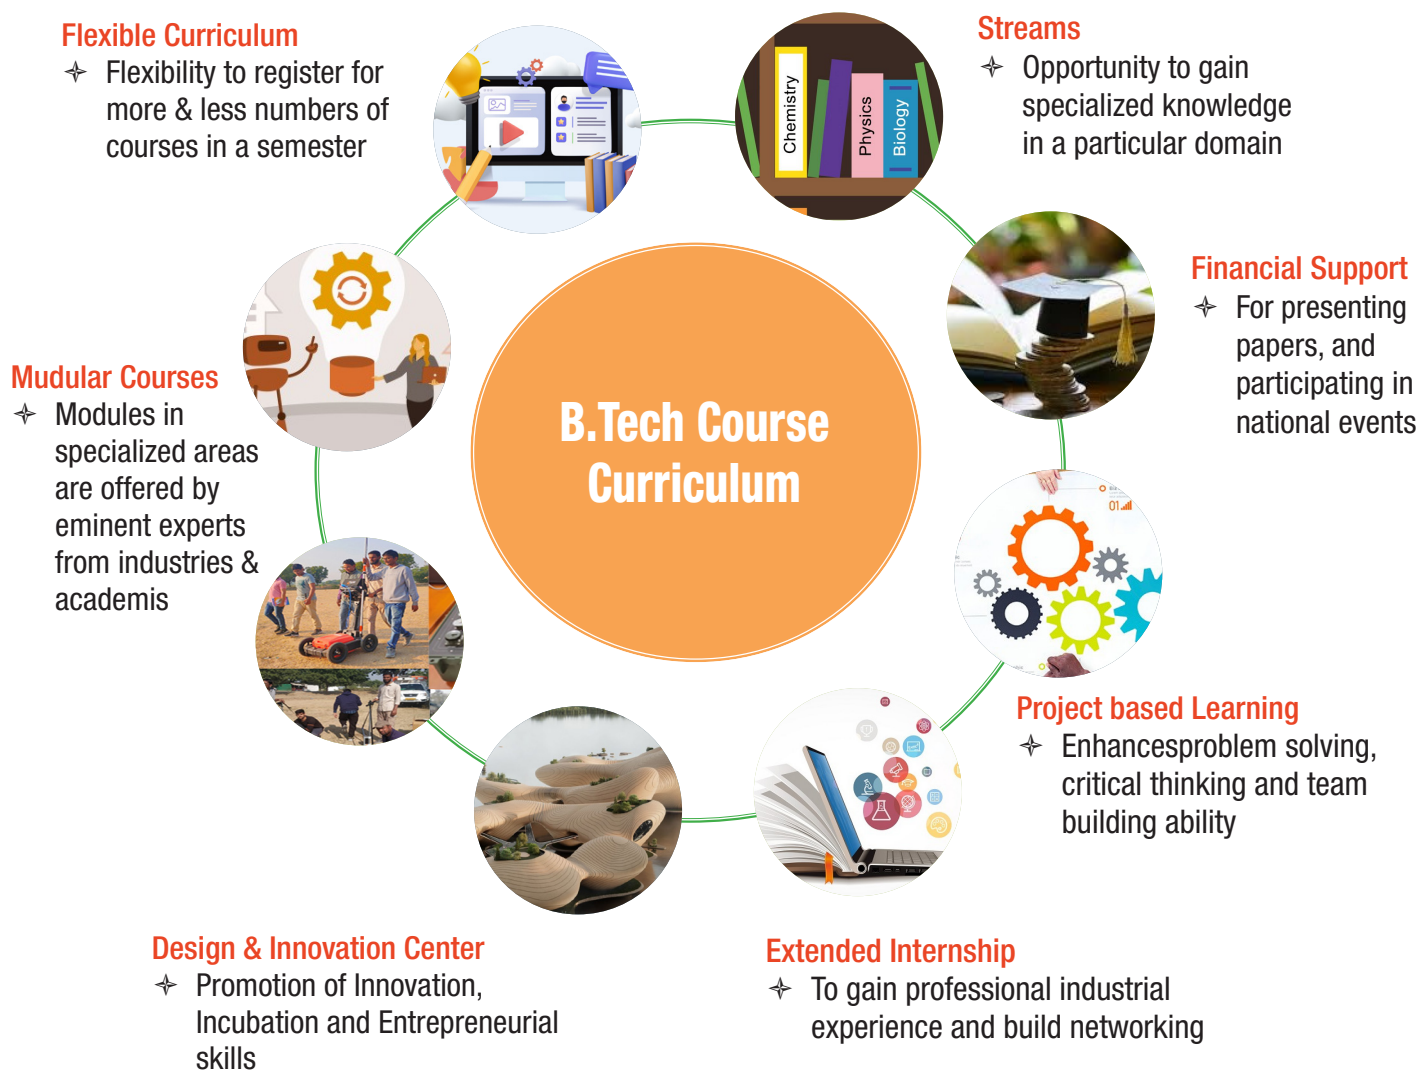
Flexible Curriculum

✦ Flexibility to register for more & less numbers of courses in a semester

Streams

✦ Opportunity to gain specialized knowledge in a particular domain

Chemistry

Physics

Biology

Financial Support

✦ For presenting papers, and participating in national events

Mudular Courses

✦ Modules in specialized areas are offered by eminent experts from industries & academis

B.Tech Course Curriculum

01

Project based Learning

✦ Enhancesproblem solving, critical thinking and team building ability

Design & Innovation Center

✦ Promotion of Innovation, Incubation and Entrepreneurial skills

Extended Internship

✦ To gain professional industrial experience and build networking